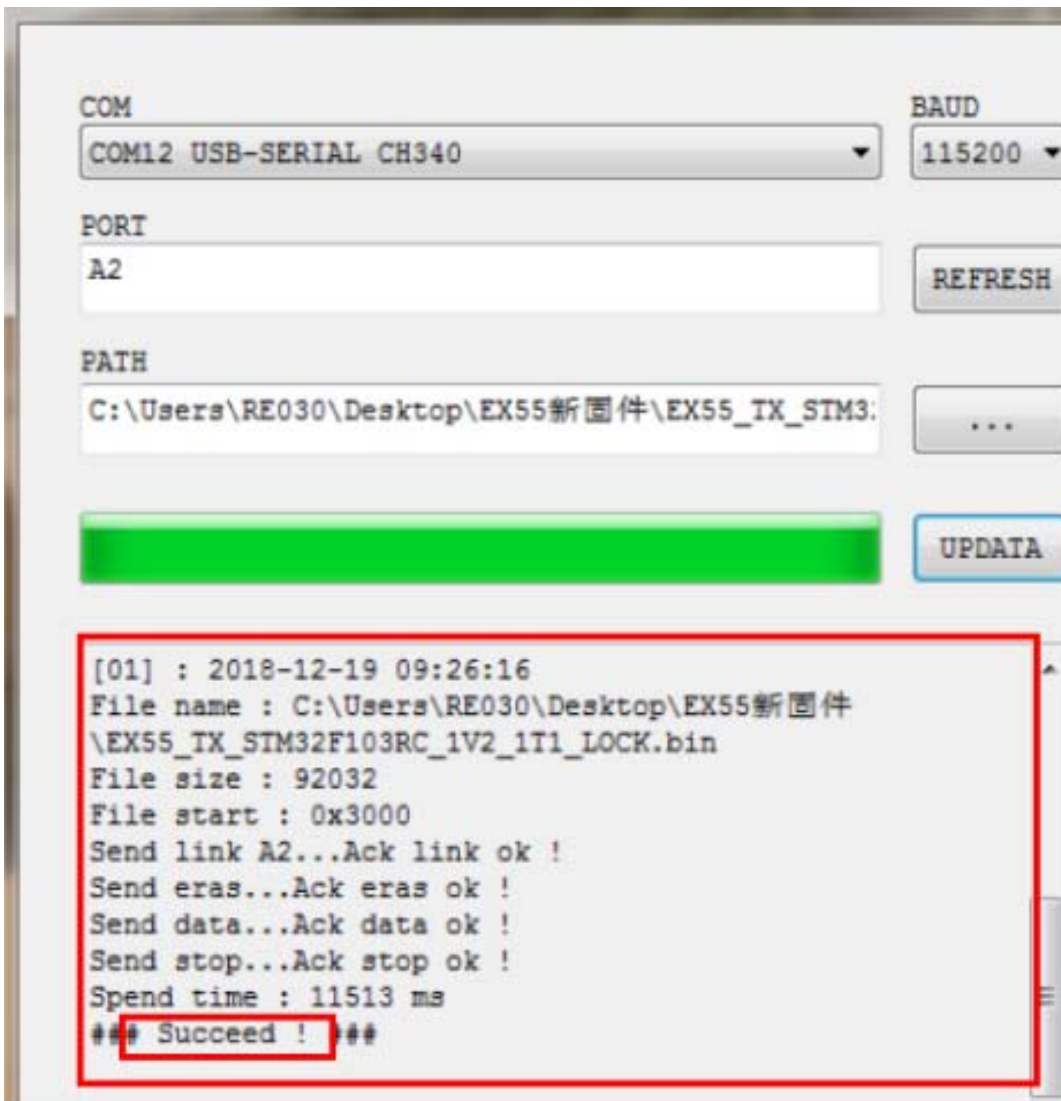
COM
COM12 USB-SERIAL CH340

BAUD
115200

PORT
A2

REFRESH

PATH
C:\Users\RE030\Desktop\EX55新固件\EX55_TX_STM3

...

UPDATA

[01] : 2018-12-19 09:26:16
File name : C:\Users\RE030\Desktop\EX55新固件\EX55_TX_STM32F103RC_1V2_1T1_LOCK.bin
File size : 92032
File start : 0x3000
Send link A2...Ack link ok !
Send eras...Ack eras ok !
Send data...Ack data ok !
Send stop...Ack stop ok !
Spend time : 11513 ms
### Succeed ! ###